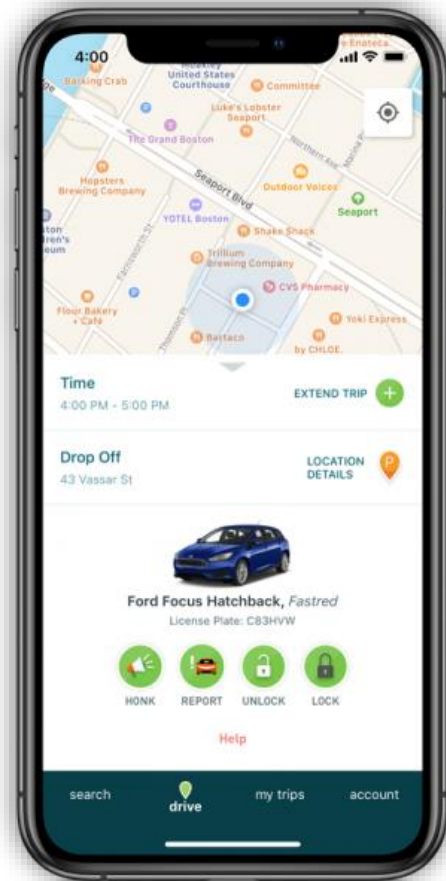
4:00

Barking Crab
Moakley United States Courthouse
Committee
e Enateca
Luke's Lobster Seaport
The Grand Boston
Northern Ave
Hopsters Brewing Company
Seaport Blvd
Outdoor Voices
Seaport
YOTEL Boston
Shake Shack
ston ren's eum
Farnsworth St
Trillium Brewing Company
CVS Pharmacy
Flour Bakery + Café
Thomson Pl
Yoki Express
Barcaco
by CHLOE.

Time
4:00 PM - 5:00 PM
EXTEND TRIP

Drop Off
43 Vassar St
LOCATION DETAILS

Ford Focus Hatchback, Fastred
License Plate: C83HVW

HONK
REPORT
UNLOCK
LOCK

Help

search
drive
my trips
account